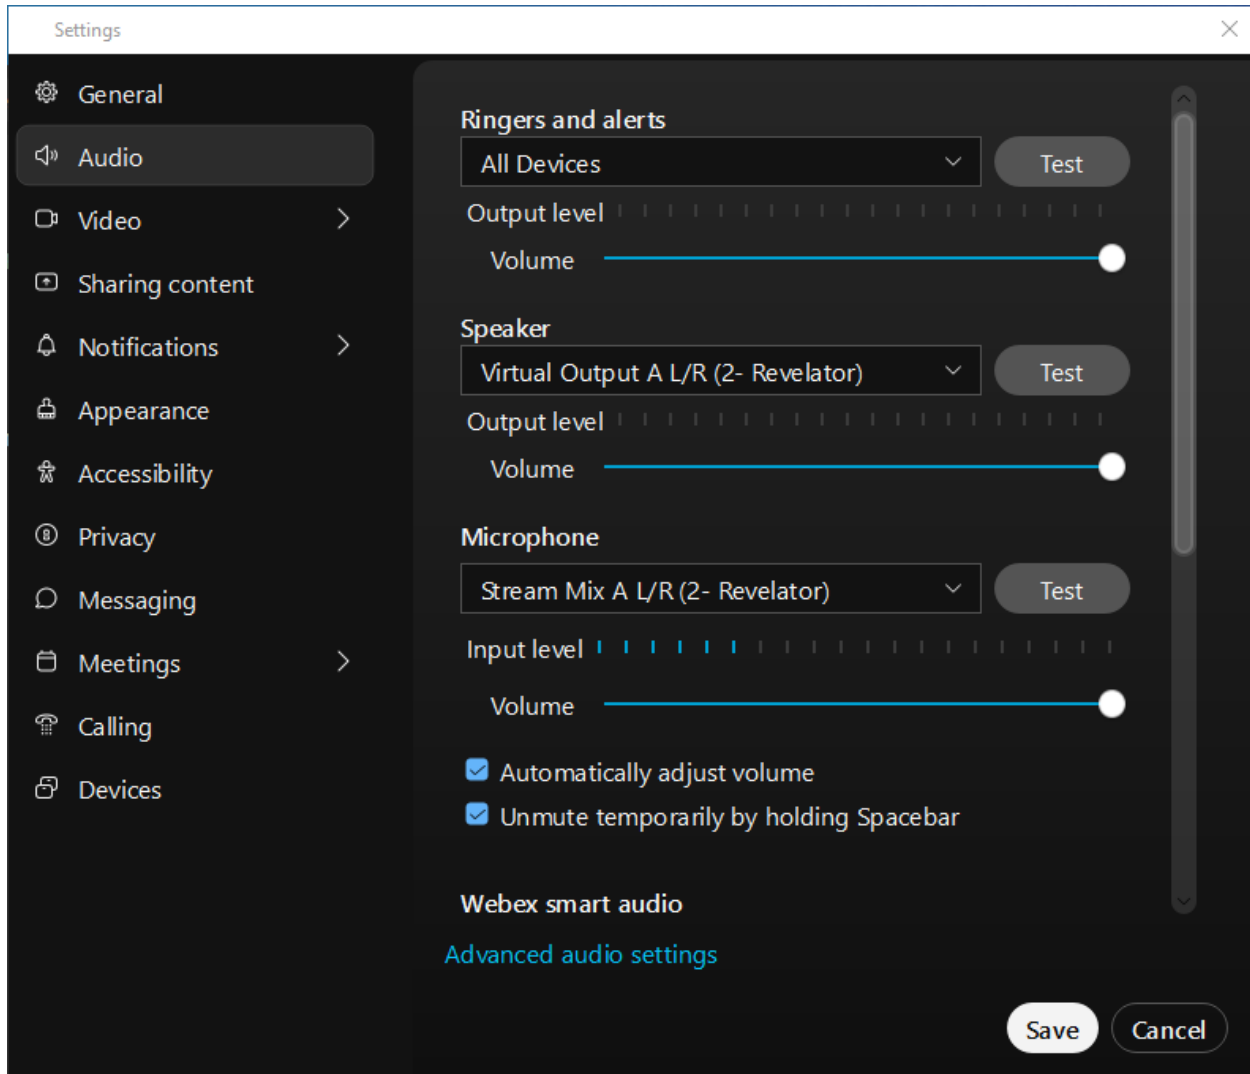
Settings

General
Audio
Video
Sharing content
Notifications
Appearance
Accessibility
Privacy
Messaging
Meetings
Calling
Devices

Ringers and alerts
All Devices
Test
Output level
Volume

Speaker
Virtual Output A L/R (2- Revelator)
Test
Output level
Volume

Microphone
Stream Mix A L/R (2- Revelator)
Test
Input level
Volume

Automatically adjust volume
Unmute temporarily by holding Spacebar

Webex smart audio
Advanced audio settings

Save
Cancel